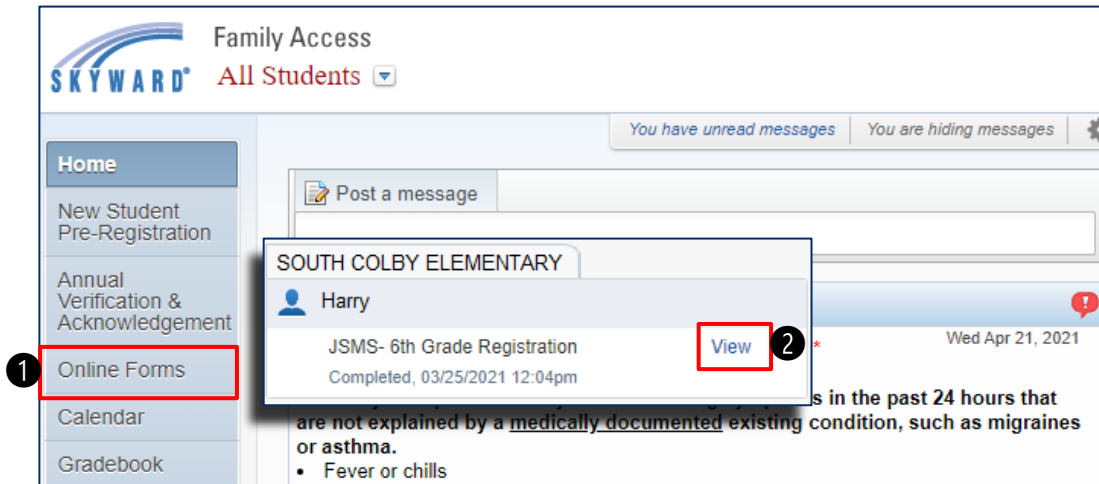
SKYWARD®

Family Access

All Students

You have unread messages | You are hiding messages

Home

New Student Pre-Registration

Annual Verification & Acknowledgement

❶ Online Forms

Calendar

Gradebook

Post a message

SOUTH COLBY ELEMENTARY

Harry

JSMS- 6th Grade Registration

Completed, 03/25/2021 12:04pm

View ❷

Wed Apr 21, 2021

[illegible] s in the past 24 hours that are not explained by a medically documented existing condition, such as migraines or asthma.

• Fever or chills